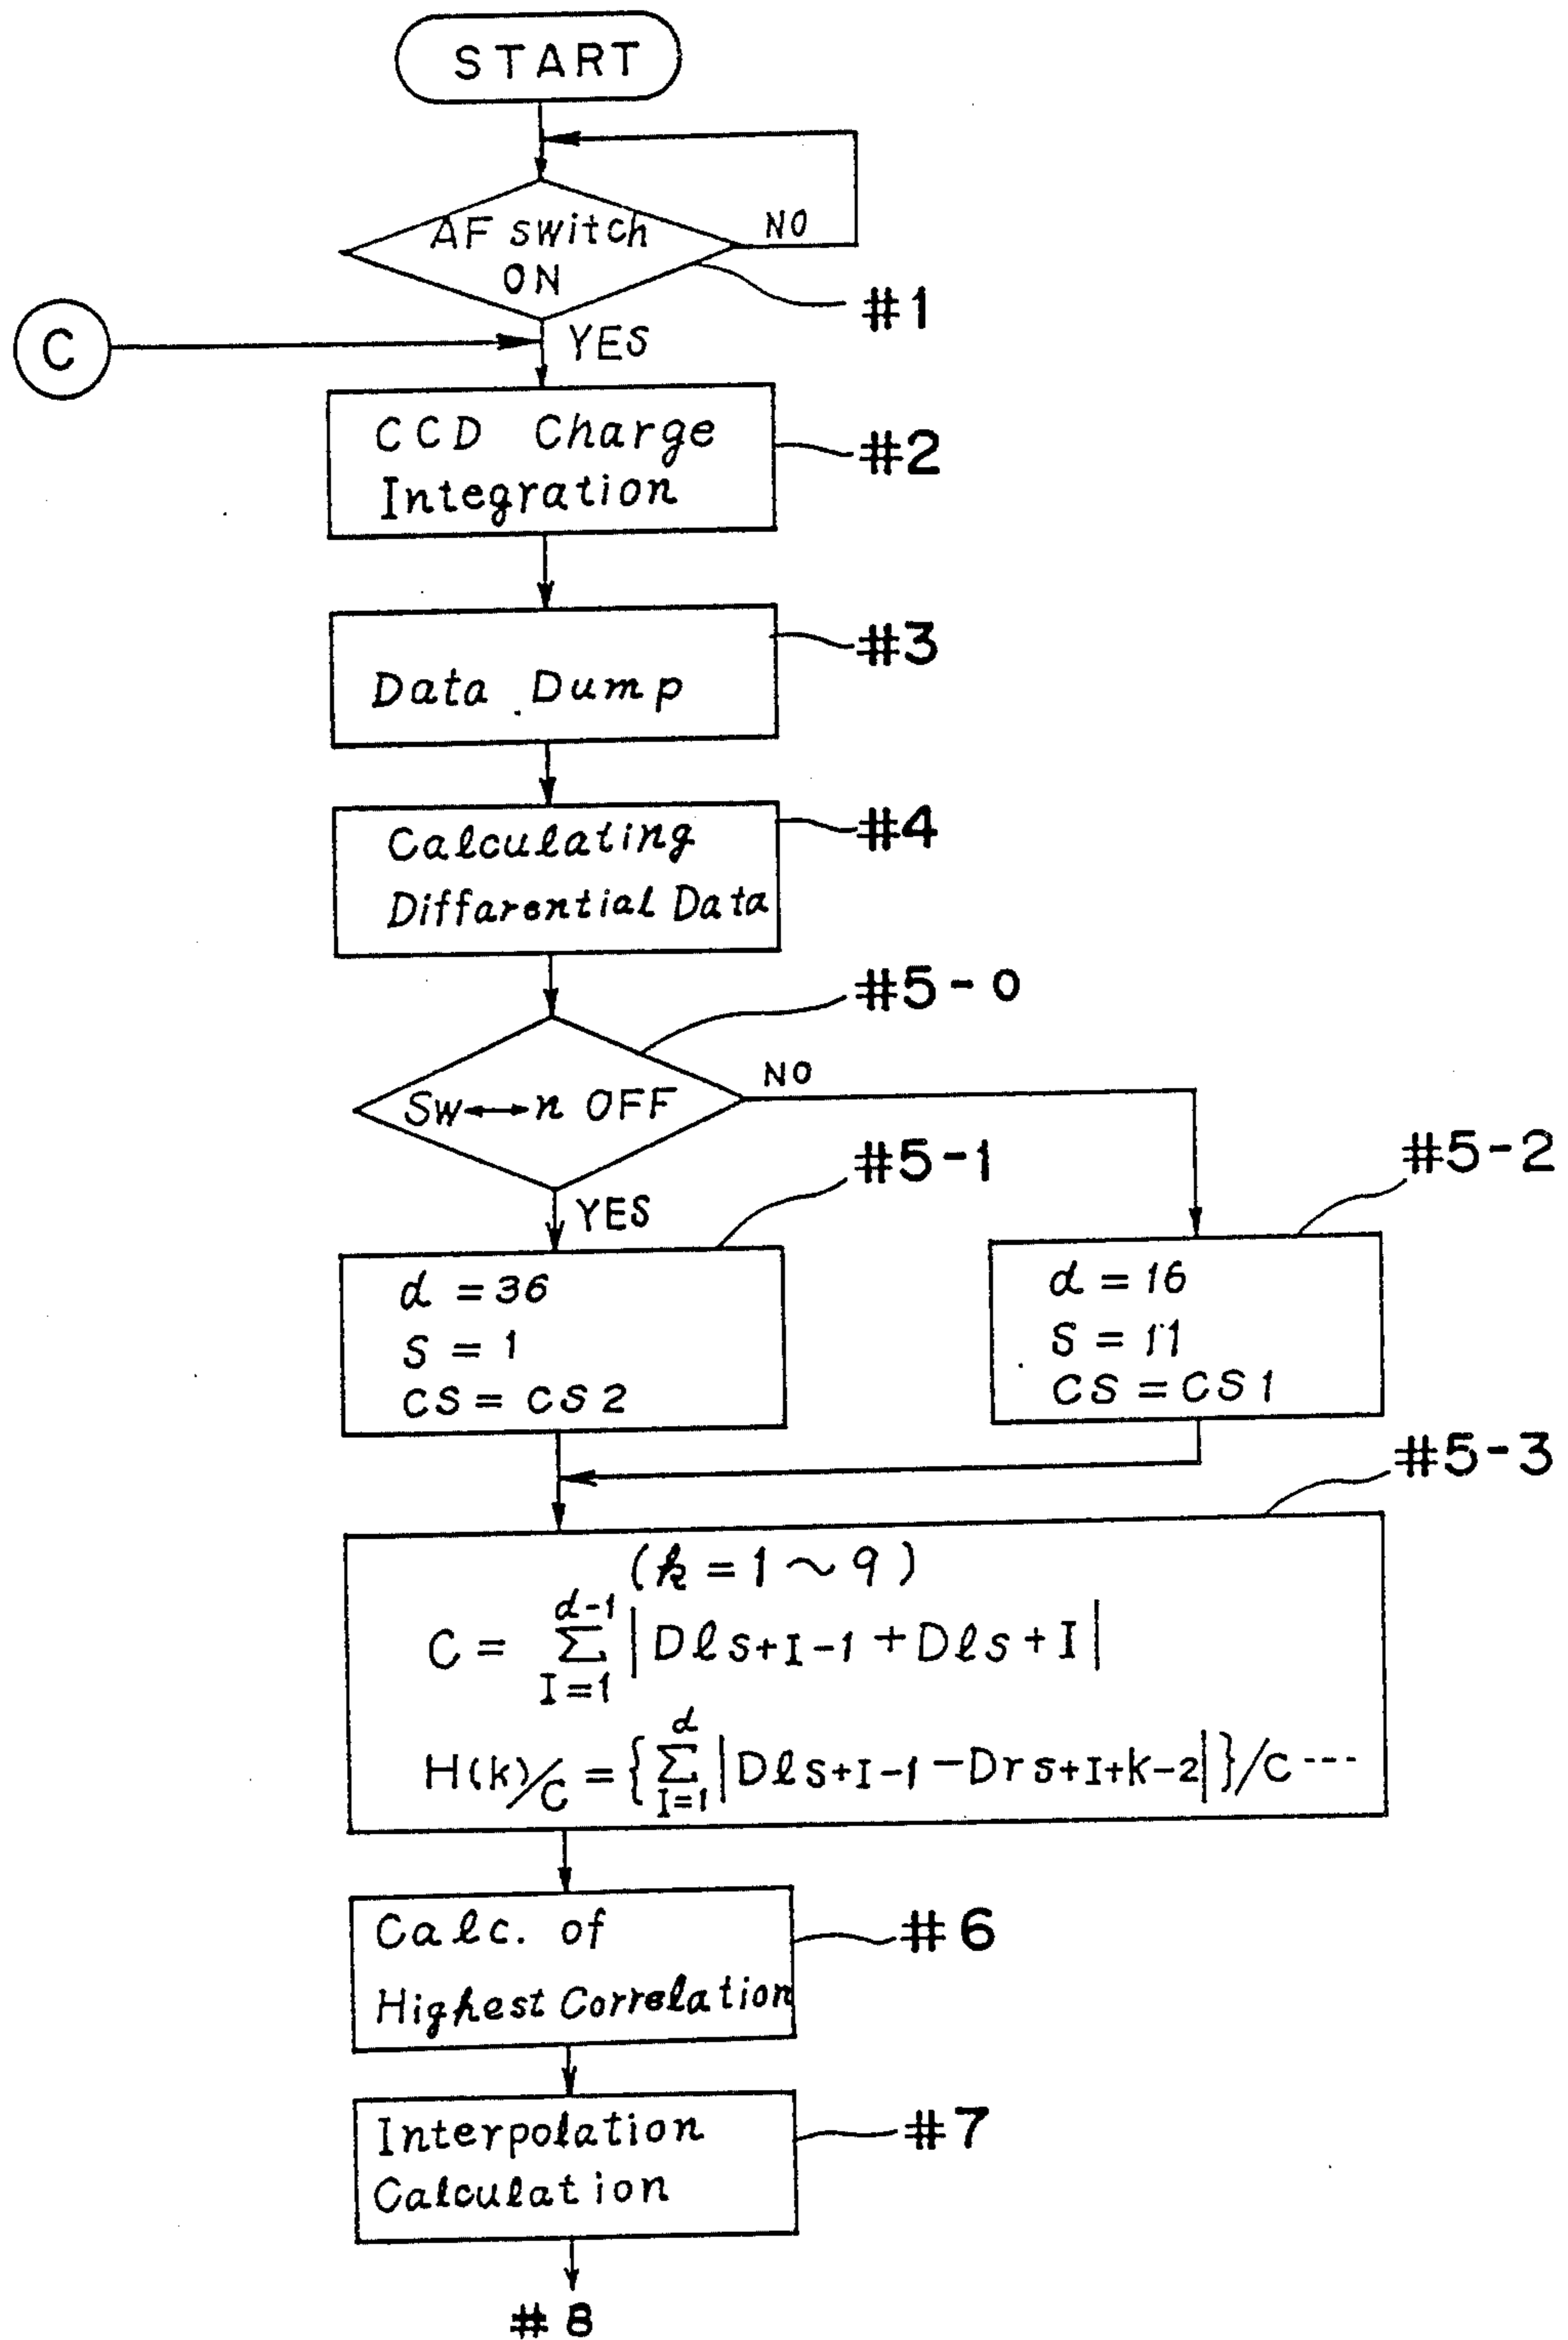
START

AF switch ON

NO

#1

C

YES

CCD Charge Integration

#2

Data Dump

#3

Calculating Differential Data

#4

#5-0

Sw↔n OFF

NO

YES

#5-1

#5-2

$d = 36$
$S = 1$
$CS = CS2$

$d = 16$
$S = 11$
$CS = CS1$

#5-3

$(k = 1 \sim 9)$

$C = \sum_{I=1}^{d-1} \left| D\ell_{s+I-1} + D\ell_{s+I} \right|$

$H(k)/C = \left\{ \sum_{I=1}^{d} \left| D\ell_{s+I-1} - Dr_{s+I+k-2} \right| \right\} / C \cdots$

Calc. of Highest Correlation

#6

Interpolation Calculation

#7

#8